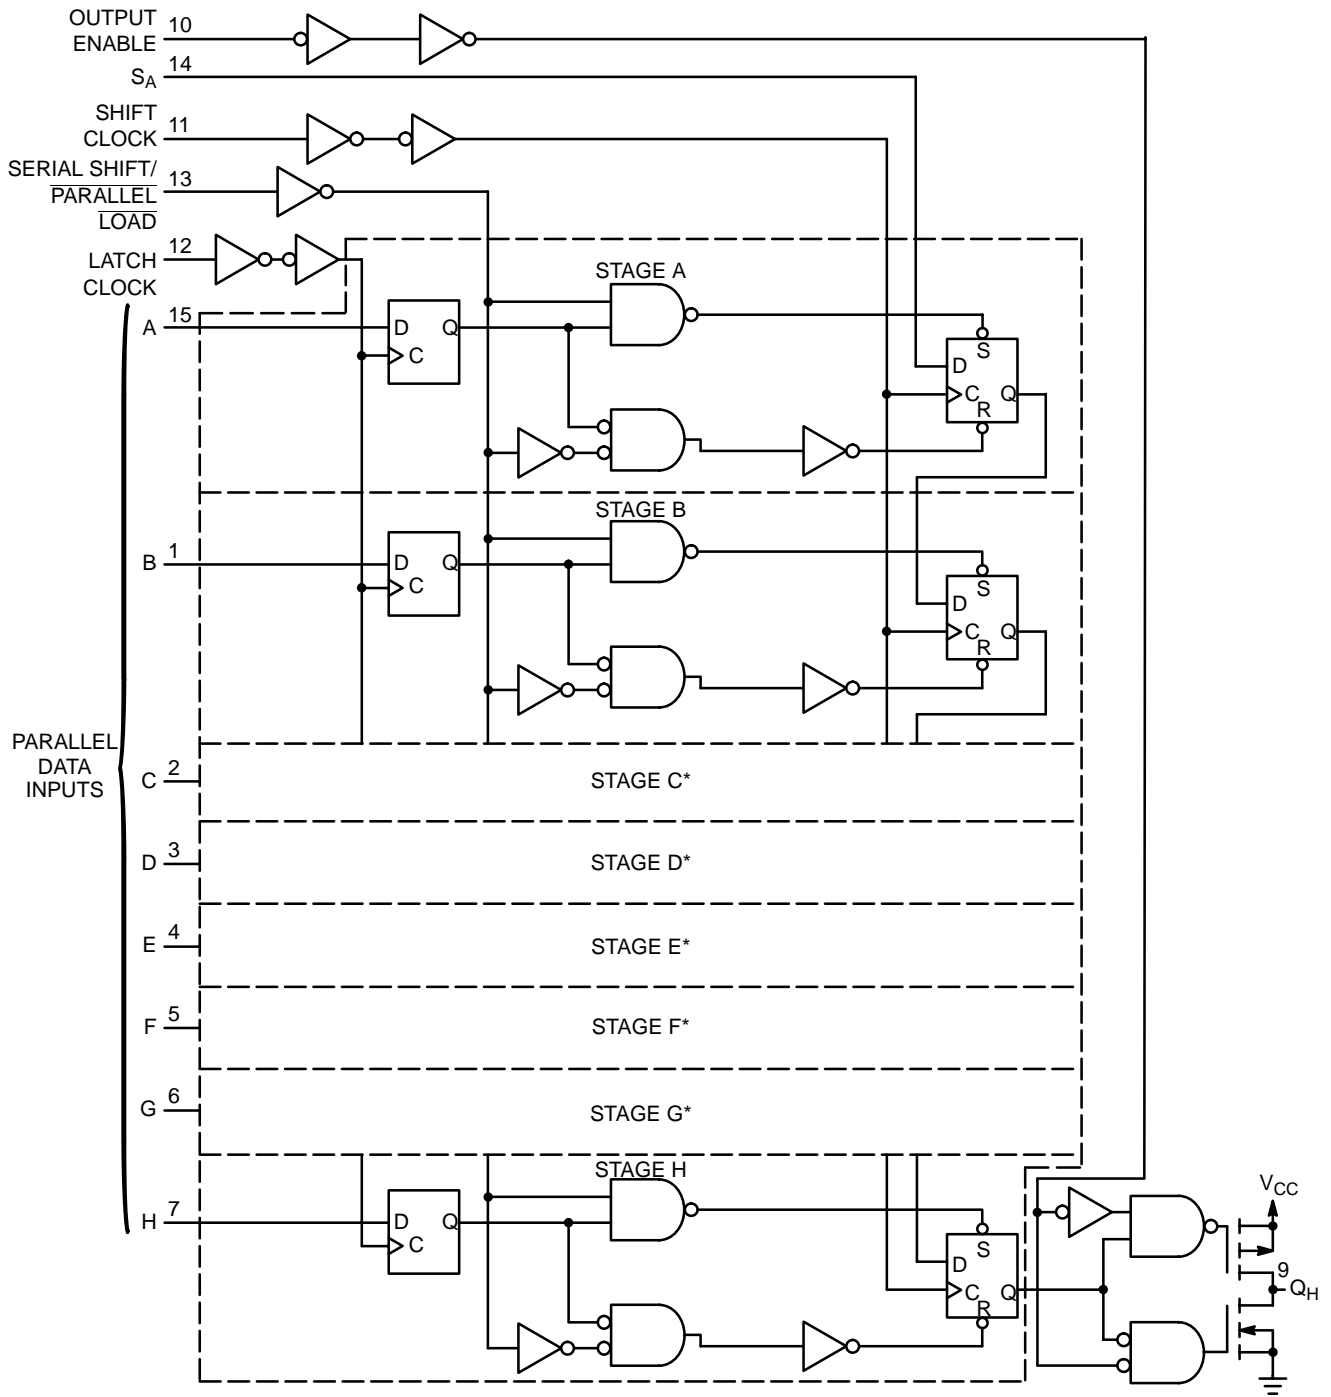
OUTPUT ENABLE 10

$S_A$ 14

SHIFT CLOCK 11

SERIAL SHIFT/ $\overline{PARALLEL}$ $\overline{LOAD}$ 13

LATCH CLOCK 12

STAGE A

A 15

D Q

C

D S

C R Q

STAGE B

B 1

D Q

C

D S

C R Q

PARALLEL DATA INPUTS

C 2

STAGE C*

D 3

STAGE D*

E 4

STAGE E*

F 5

STAGE F*

G 6

STAGE G*

STAGE H

H 7

D Q

C

S

D

C R Q

$V_{CC}$

9

$Q_H$